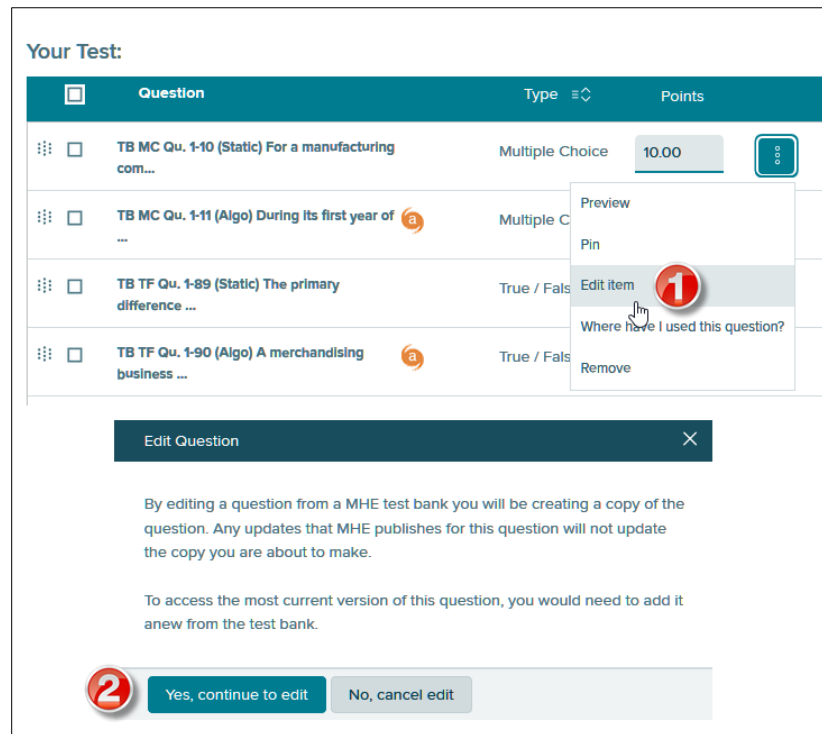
Your Test:

| | Question | Type | Points |
|---|---|---|---|
| | TB MC Qu. 1-10 (Static) For a manufacturing com... | Multiple Choice | 10.00 |
| | TB MC Qu. 1-11 (Algo) During its first year of ... a | Multiple C | |
| | TB TF Qu. 1-89 (Static) The primary difference ... | True / Fals | |
| | TB TF Qu. 1-90 (Algo) A merchandising business ... a | True / Fals | |

Preview
Pin
Edit item 1
Where have I used this question?
Remove

Edit Question ×

By editing a question from a MHE test bank you will be creating a copy of the question. Any updates that MHE publishes for this question will not update the copy you are about to make.

To access the most current version of this question, you would need to add it anew from the test bank.

2 Yes, continue to edit No, cancel edit